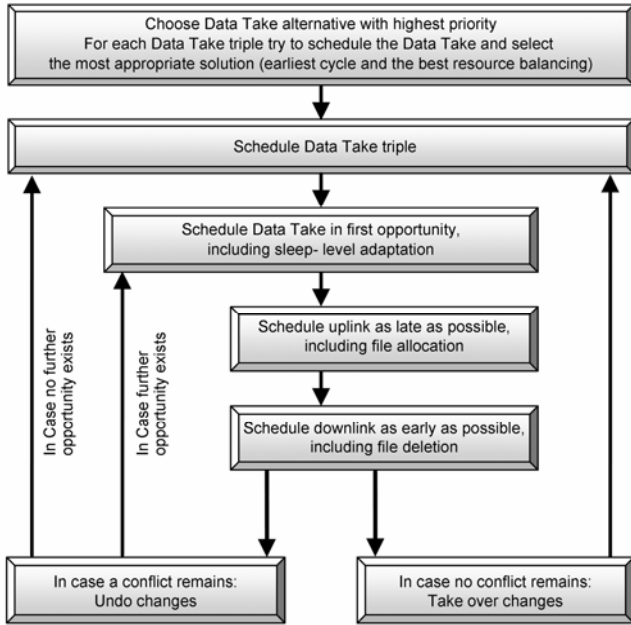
Choose Data Take alternative with highest priority
For each Data Take triple try to schedule the Data Take and select the most appropriate solution (earliest cycle and the best resource balancing)

Schedule Data Take triple

Schedule Data Take in first opportunity, including sleep- level adaptation

Schedule uplink as late as possible, including file allocation

Schedule downlink as early as possible, including file deletion

In Case no further opportunity exists

In Case further opportunity exists

In case a conflict remains: Undo changes

In case no conflict remains: Take over changes